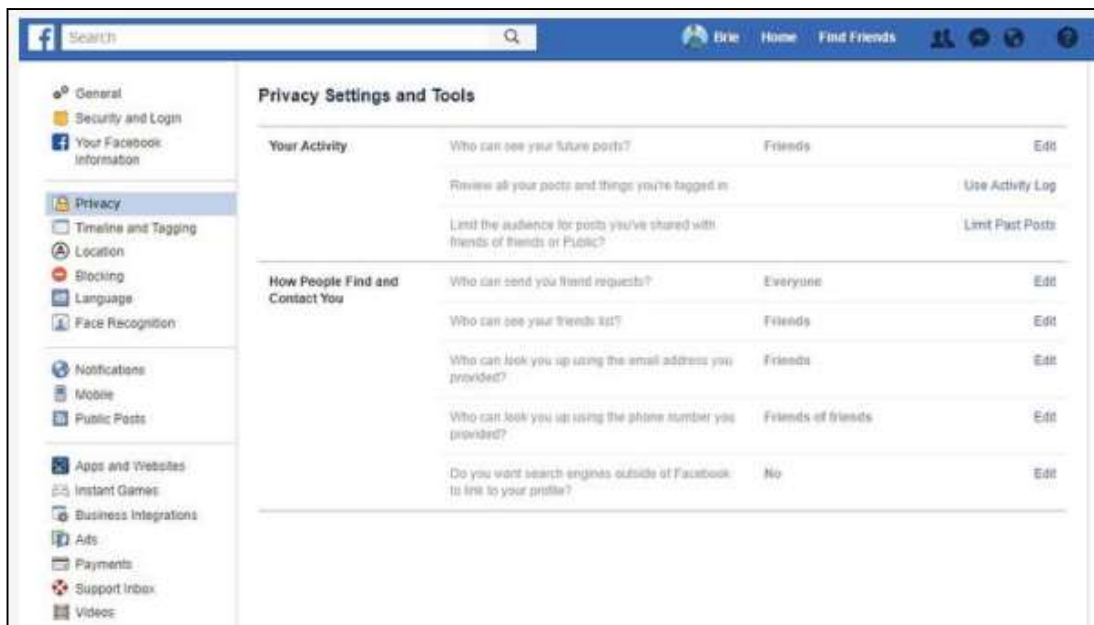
Search

Brie Home Find Friends

General
Security and Login
Your Facebook Information

Privacy
Timeline and Tagging
Location
Blocking
Language
Face Recognition

Notifications
Mobile
Public Posts

Apps and Websites
Instant Games
Business Integrations
Ads
Payments
Support Inbox
Videos

Privacy Settings and Tools

| | | | |
|---|---|---|---|
| Your Activity | Who can see your future posts? | Friends | Edit |
| | Review all your posts and things you're tagged in | | Use Activity Log |
| | Limit the audience for posts you've shared with friends of friends or Public? | | Limit Past Posts |
| How People Find and Contact You | Who can send you friend requests? | Everyone | Edit |
| | Who can see your friends list? | Friends | Edit |
| | Who can look you up using the email address you provided? | Friends | Edit |
| | Who can look you up using the phone number you provided? | Friends of friends | Edit |
| | Do you want search engines outside of Facebook to link to your profile? | No | Edit |